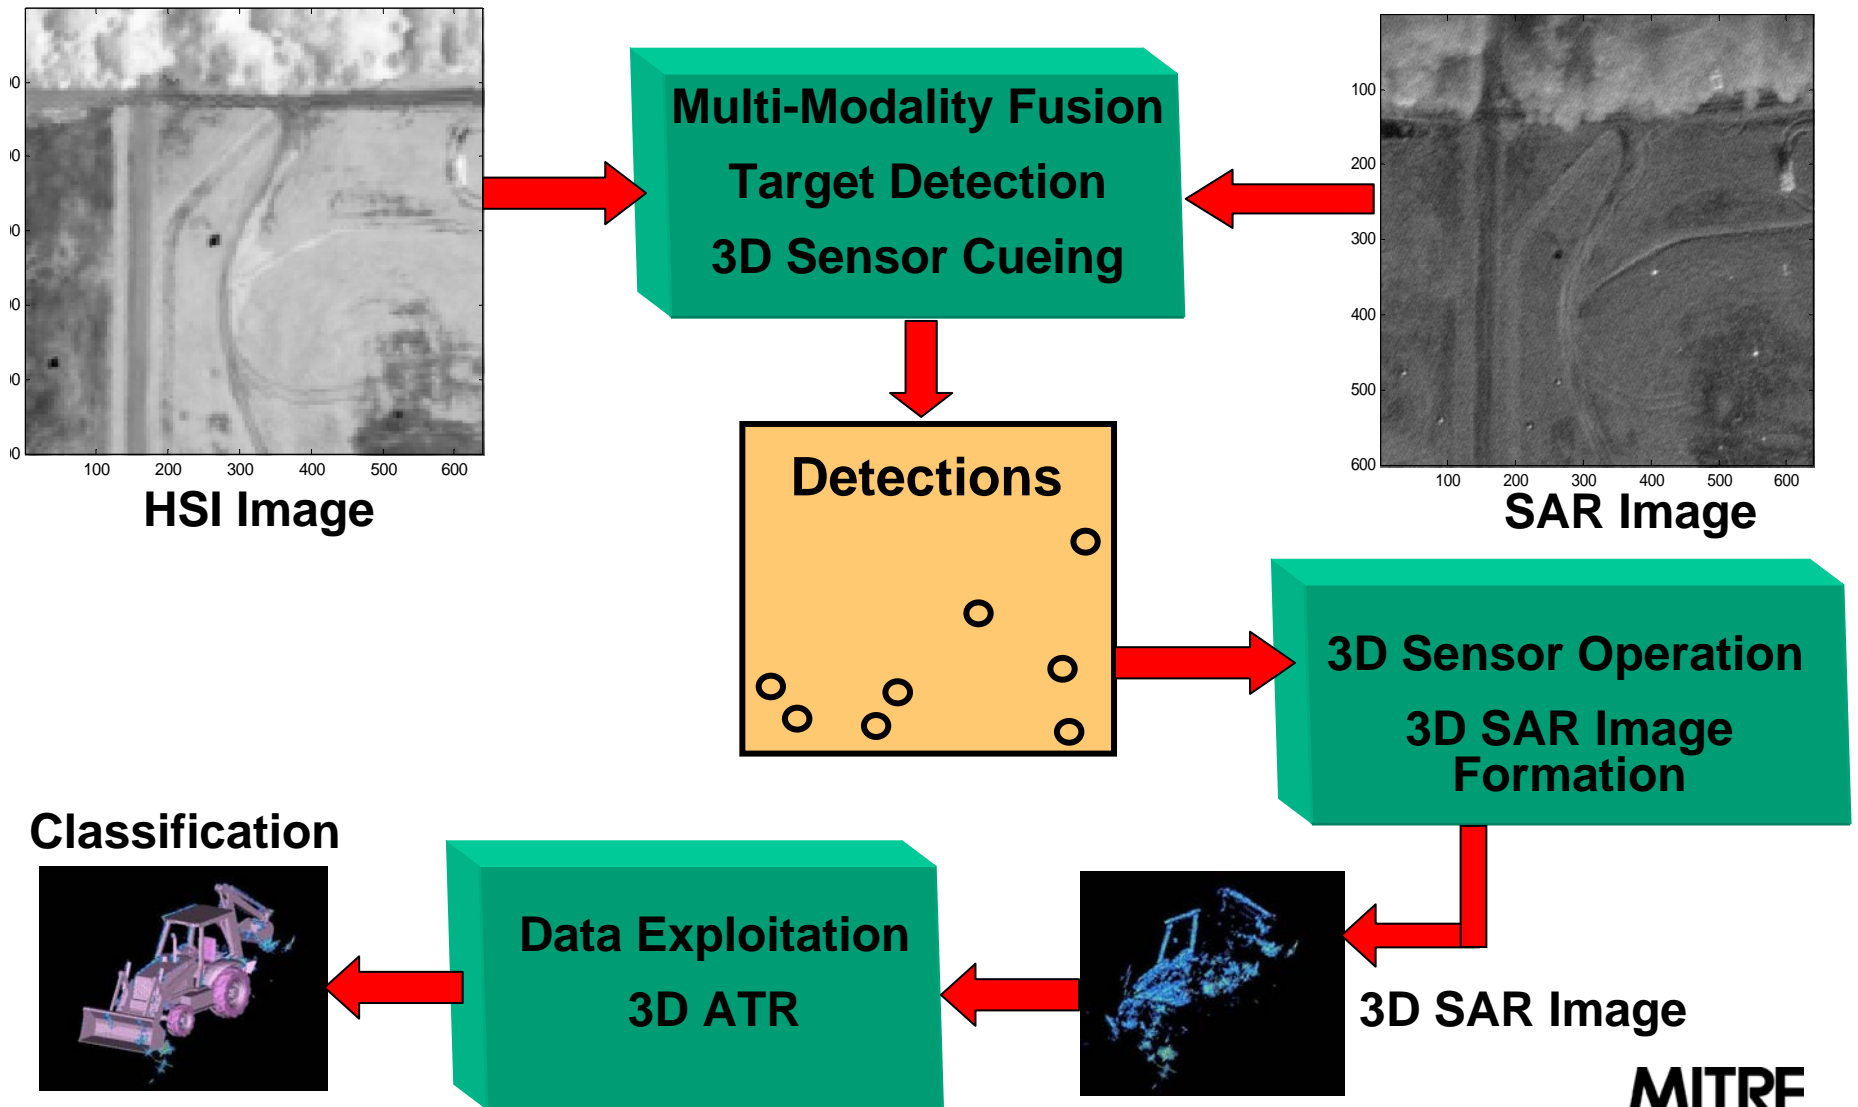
0
0
0
0
0
0
100 200 300 400 500 600
HSI Image

Multi-Modality Fusion
Target Detection
3D Sensor Cueing

100
200
300
400
500
600
100 200 300 400 500 600
SAR Image

Detections

3D Sensor Operation
3D SAR Image Formation

Classification

Data Exploitation
3D ATR

3D SAR Image

MITRE